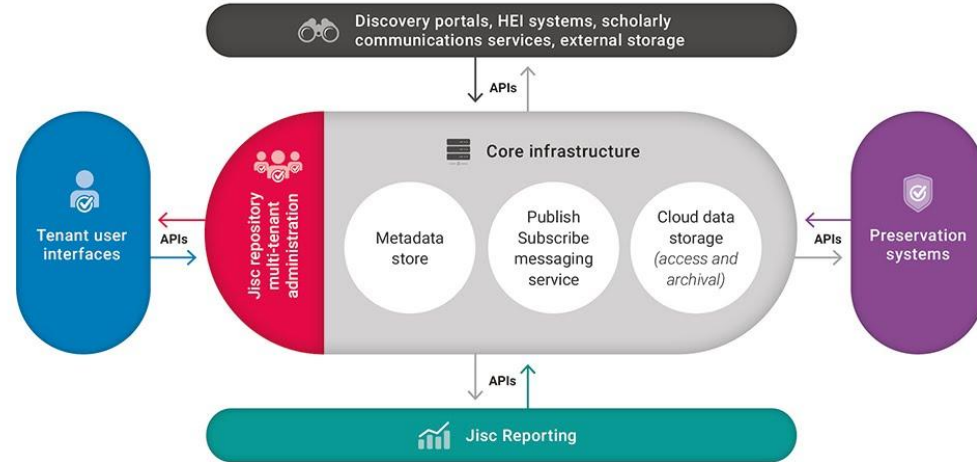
Discovery portals, HEI systems, scholarly communications services, external storage

APIs

Tenant user interfaces

APIs

Jisc repository multi-tenant administration

Core infrastructure

Metadata store

Publish Subscribe messaging service

Cloud data storage (access and archival)

APIs

Preservation systems

APIs

Jisc Reporting